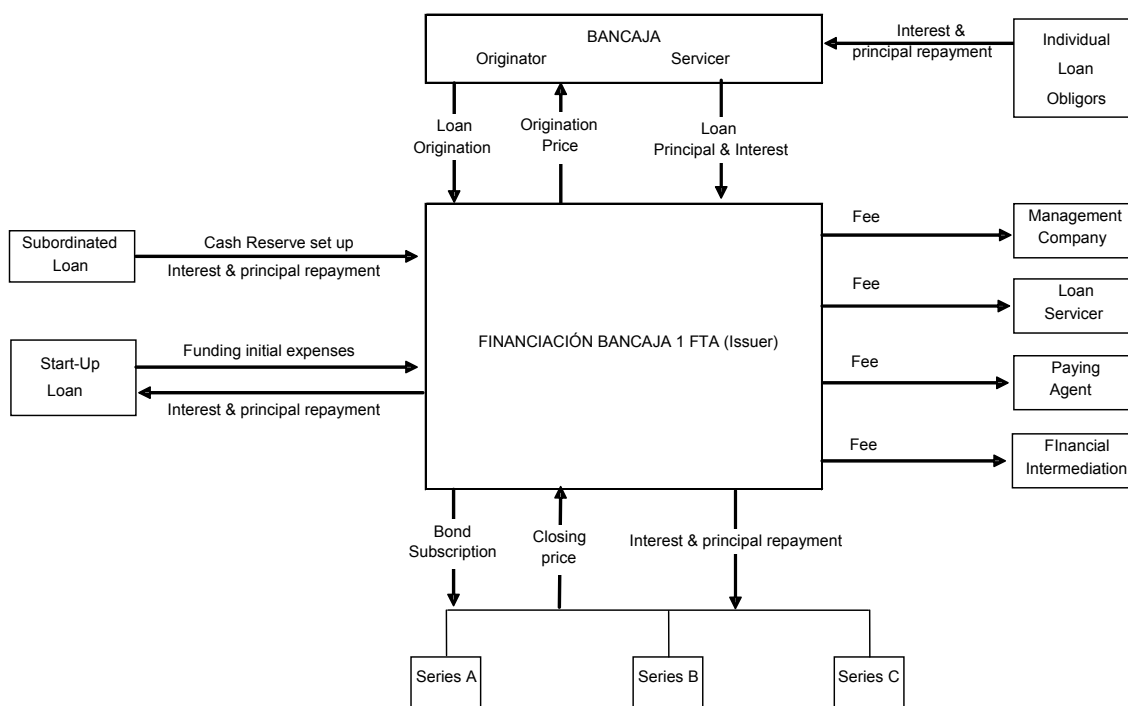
BANCAJA
Originator Servicer

Interest & principal repayment

Individual Loan Obligors

Loan Origination

Origination Price

Loan Principal & Interest

Subordinated Loan

Cash Reserve set up

Interest & principal repayment

Start-Up Loan

Funding initial expenses

Interest & principal repayment

FINANCIACIÓN BANCAJA 1 FTA (Issuer)

Fee

Management Company

Fee

Loan Servicer

Fee

Paying Agent

Fee

FInancial Intermediation

Bond Subscription

Closing price

Interest & principal repayment

Series A

Series B

Series C